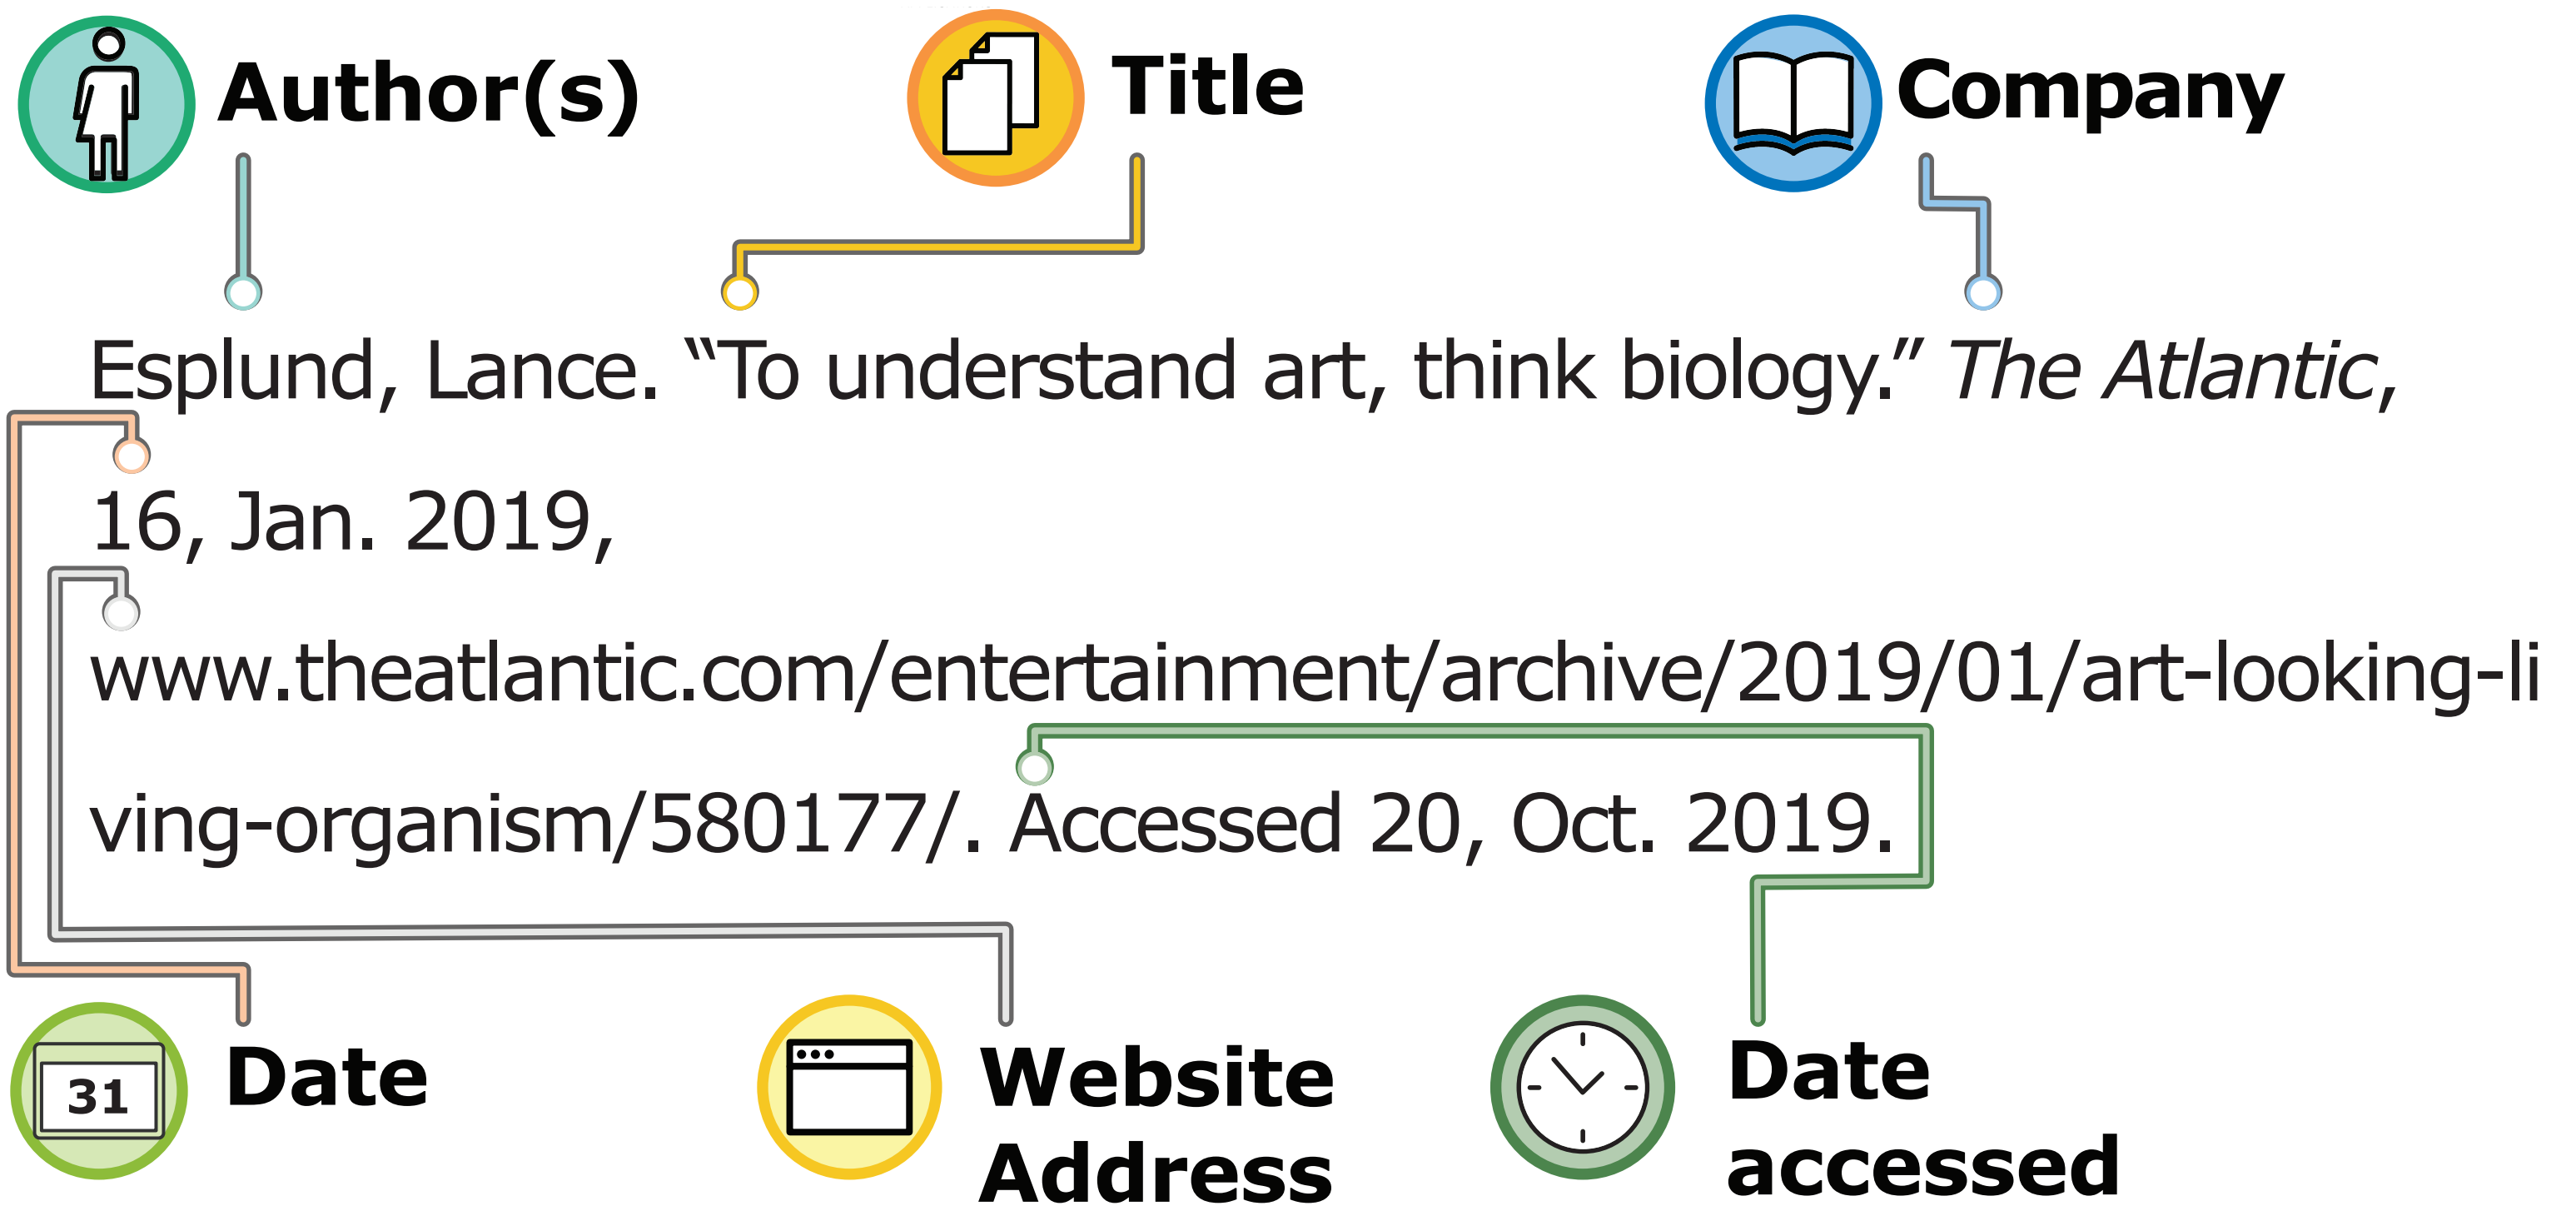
Author(s)

Title

Company

Esplund, Lance. “To understand art, think biology.” *The Atlantic*, 16, Jan. 2019, www.theatlantic.com/entertainment/archive/2019/01/art-looking-living-organism/580177/. Accessed 20, Oct. 2019.

31

Date

Website Address

Date accessed